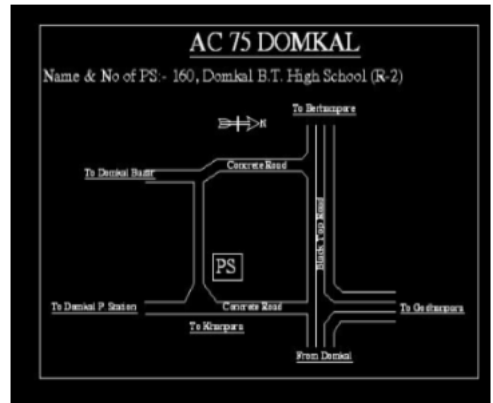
AC 75 DOMKAL

Name & No of PS:- 160, Domkal B.T. High School (R-2)

N

To Bettamapara

To Domkal Bazar

Concrete Road

Block Pop Road

PS

To Domkal P. Station

Concrete Road

To Godhanpara

To Kharpara

From Domkal